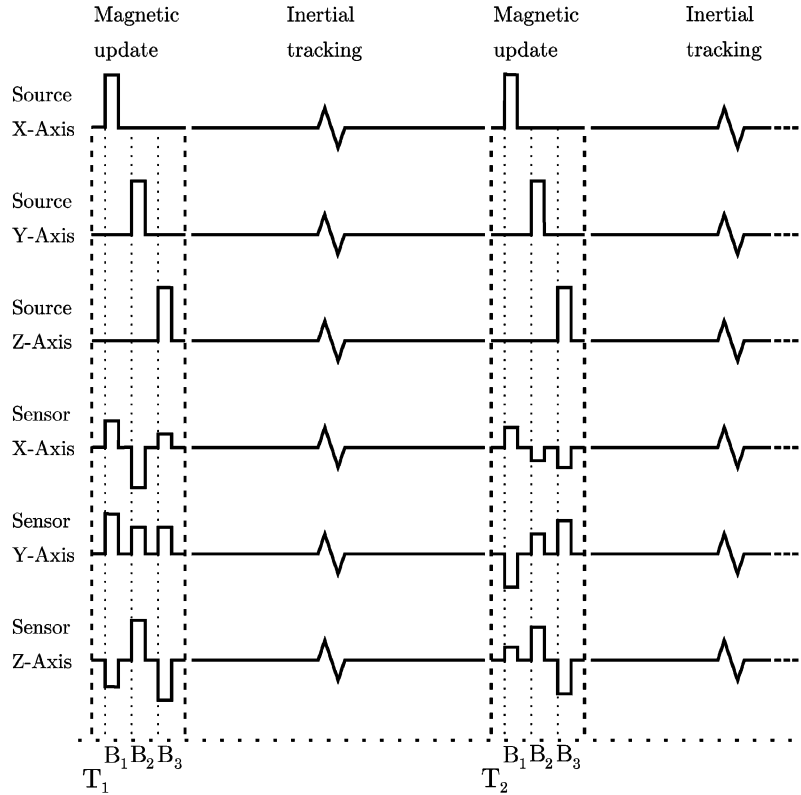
Magnetic update

Inertial tracking

Magnetic update

Inertial tracking

Source X-Axis

Source Y-Axis

Source Z-Axis

Sensor X-Axis

Sensor Y-Axis

Sensor Z-Axis

$B_1$ $B_2$ $B_3$

$T_1$

$B_1$ $B_2$ $B_3$

$T_2$